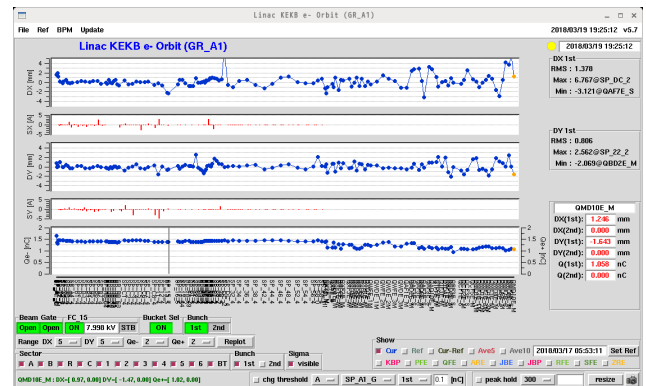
Linac KEKB e- Orbit (GR_A1)

File Ref BPM Update

2018/03/19 19:25:12 v5.7

Linac KEKB e- Orbit (GR_A1)

2018/03/19 19:25:12

DX 1st
RMS : 1.378
Max : 6.767@SP_DC_2
Min : -3.121@QAF7E_S

DY 1st
RMS : 0.806
Max : 2.562@SP_22_2
Min : -2.069@QBD2E_M

QMD10E_M

| | | |
|---|---|---|
| DX(1st): | 1.246 | mm |
| DX(2nd): | 0.000 | mm |
| DY(1st): | -1.643 | mm |
| DY(2nd): | 0.000 | mm |
| Q(1st): | 1.058 | nC |
| Q(2nd): | 0.000 | nC |

DX [mm]
SX [A]
DY [mm]
SY [A]
Qe- [nC]
Qe+ [nC]

Beam Gate FC_15 Bucket Sel Bunch
Open Open ON 7.998 kV STB ON 1st 2nd

Range DX 5 DY 5 Qe- 2 Qe+ 2 Replot

Sector
A B R C 1 2 3 4 5 6 BT

Bunch
1st 2nd

Sigma
visible

Show
Cur Ref Cur-Ref AveS Ave10 2018/03/17 05:53:11 Set Ref
KBP PFE QFE ARE JBE IBP BFE SFE

QMD10E_M : DX=[0.97, 0.00] DY=[-1.47, 0.00] Qe+=[1.02, 0.00]

chg threshold A SP_A1_G 1st 0.1 [nC] peak hold 300 resize Exit